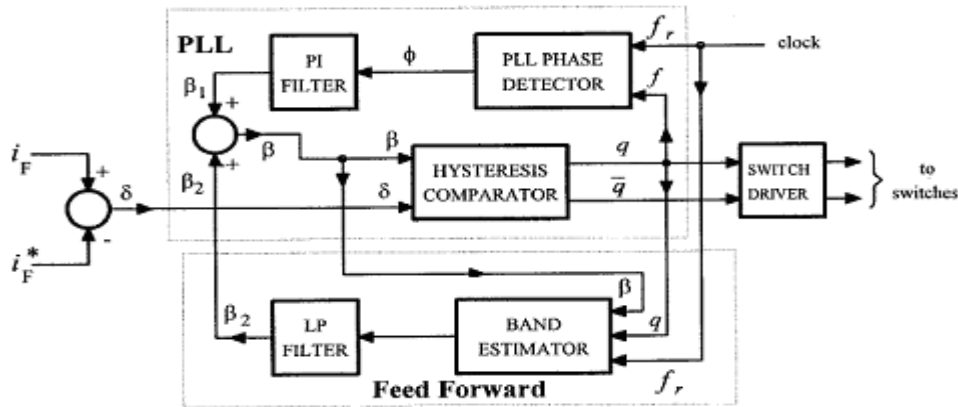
PLL

PI FILTER

$\phi$

PLL PHASE DETECTOR

$f_r$

clock

$f$

$\beta_1$

+

+

$\beta$

$\beta$

$i_F$

+

$\delta$

$\beta_2$

$\delta$

HYSTERESIS COMPARATOR

$q$

$\bar{q}$

SWITCH DRIVER

to switches

$i_F^*$

-

$\beta$

$\beta_2$

LP FILTER

BAND ESTIMATOR

$q$

$f_r$

Feed Forward